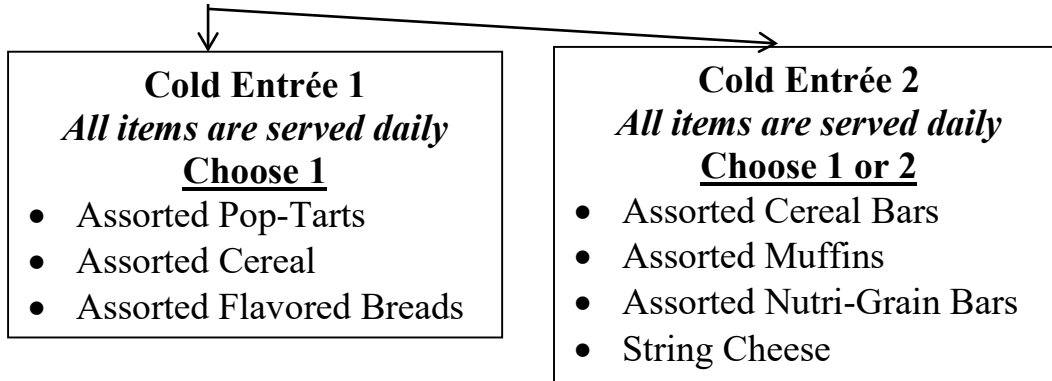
**Cold Entrée 1**
*All items are served daily*
**Choose 1**

- Assorted Pop-Tarts
- Assorted Cereal
- Assorted Flavored Breads

**Cold Entrée 2**
*All items are served daily*
**Choose 1 or 2**

- Assorted Cereal Bars
- Assorted Muffins
- Assorted Nutri-Grain Bars
- String Cheese